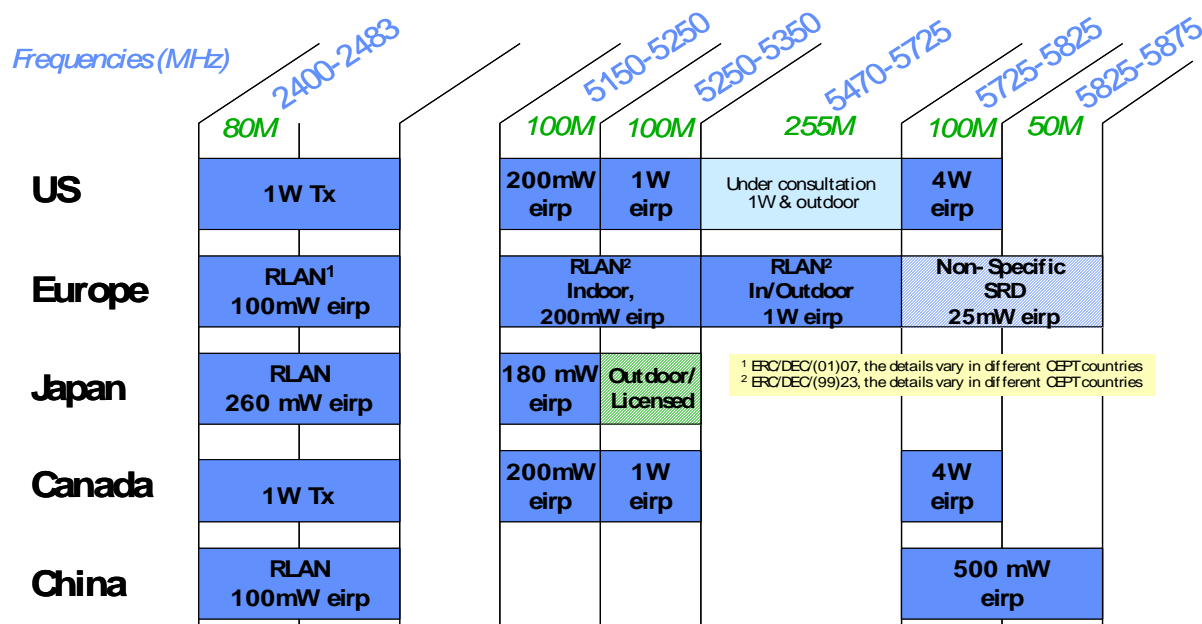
Frequencies (MHz)

| | 2400-2483 | 5150-5250 | 5250-5350 | 5470-5725 | 5725-5825 | 5825-5875 |
|---|---|---|---|---|---|---|
| | 80M | 100M | 100M | 255M | 100M | 50M |
| US | 1W Tx | 200mW eirp | 1W eirp | Under consultation 1W & outdoor | 4W eirp | |
| Europe | RLAN$^1$ 100mW eirp | RLAN$^2$ Indoor, 200mW eirp | | RLAN$^2$ In/Outdoor 1W eirp | Non-Specific SRD 25mW eirp | |
| Japan | RLAN 260 mW eirp | 180 mW eirp | Outdoor/ Licensed | | | |
| Canada | 1W Tx | 200mW eirp | 1W eirp | | 4W eirp | |
| China | RLAN 100mW eirp | | | | 500 mW eirp | |

$^1$ ERC/DEC/(01)07, the details vary in different CEPT countries
$^2$ ERC/DEC/(99)23, the details vary in different CEPT countries